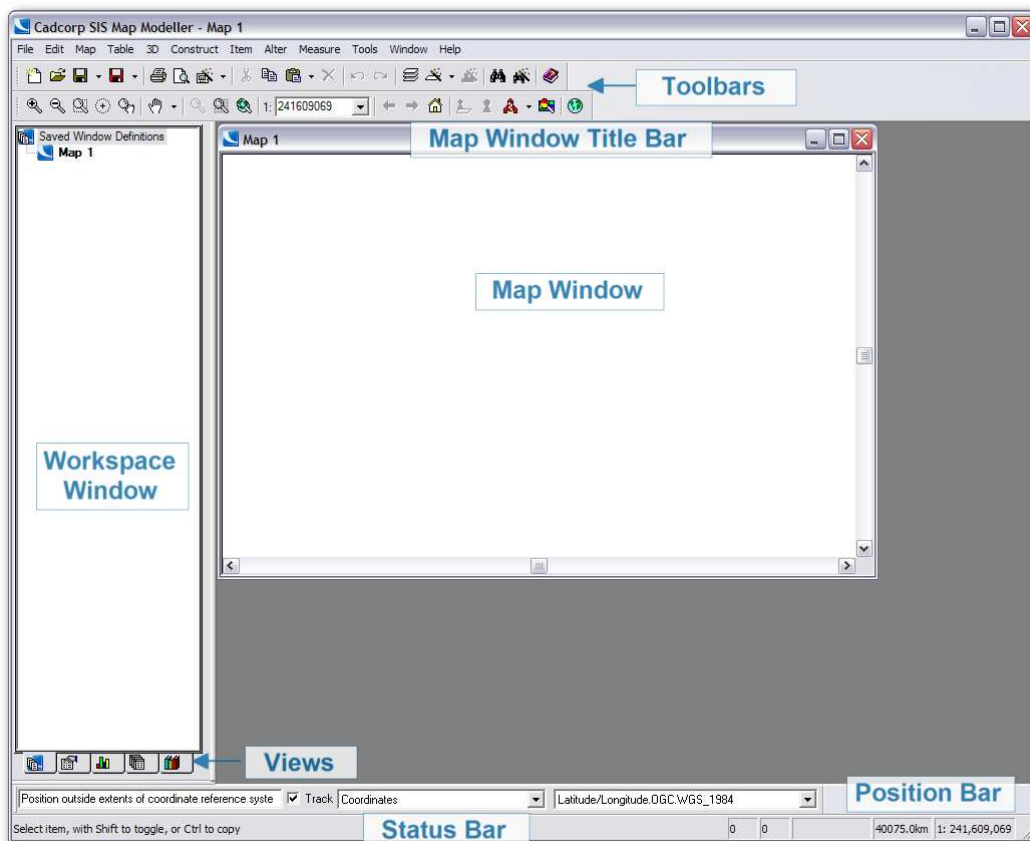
Cadcorp SIS Map Modeller - Map 1

File Edit Map Table 3D Construct Item Alter Measure Tools Window Help

Toolbars

1: 241609069

Saved Window Definitions
Map 1

Map 1

Map Window Title Bar

Map Window

Workspace Window

Views

Position outside extents of coordinate reference syste
Track Coordinates
Latitude/Longitude.OGC.WGS_1984

Position Bar

Select item, with Shift to toggle, or Ctrl to copy

Status Bar

0 0 40075.0km 1: 241,609,069